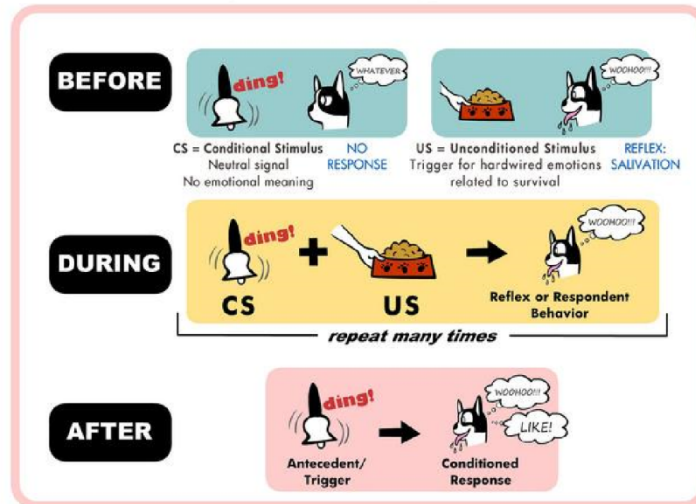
BEFORE

ding!

WHATEVER

CS = Conditional Stimulus
Neutral signal
No emotional meaning

NO RESPONSE

WOOHOO!!!

US = Unconditioned Stimulus
Trigger for hardwired emotions related to survival

REFLEX: SALIVATION

DURING

ding!

+

CS

US

WOOHOO!!!

Reflex or Respondent Behavior

repeat many times

AFTER

ding!

Antecedent/ Trigger

WOOHOO!!!

LIKE!

Conditioned Response